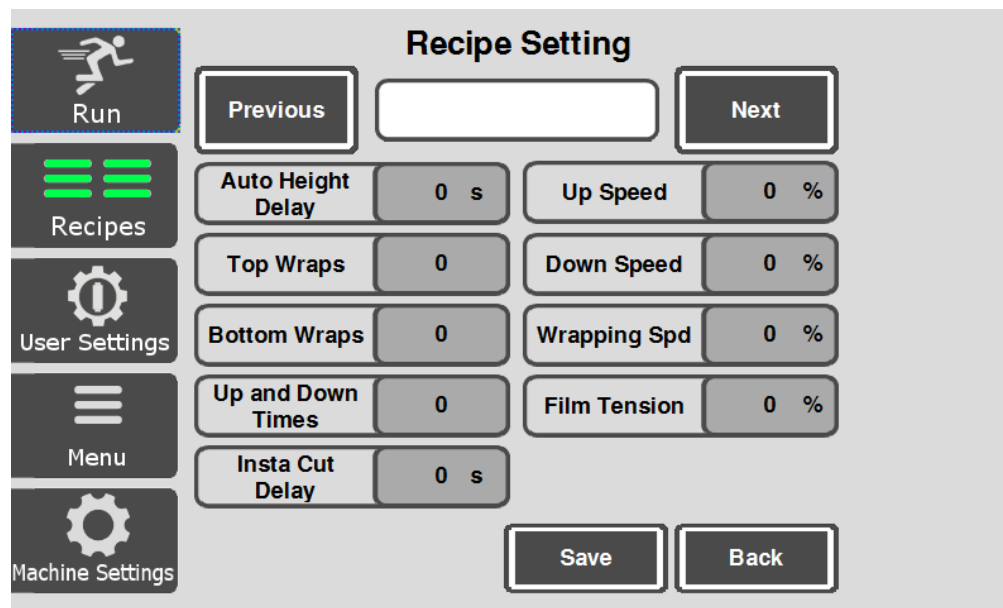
Run

Recipes

User Settings

Menu

Machine Settings

Recipe Setting

Previous

Next

| Auto Height Delay | 0 s |
|---|---|
| Top Wraps | 0 |
| Bottom Wraps | 0 |
| Up and Down Times | 0 |
| Insta Cut Delay | 0 s |

| Up Speed | 0 % |
|---|---|
| Down Speed | 0 % |
| Wrapping Spd | 0 % |
| Film Tension | 0 % |

Save

Back